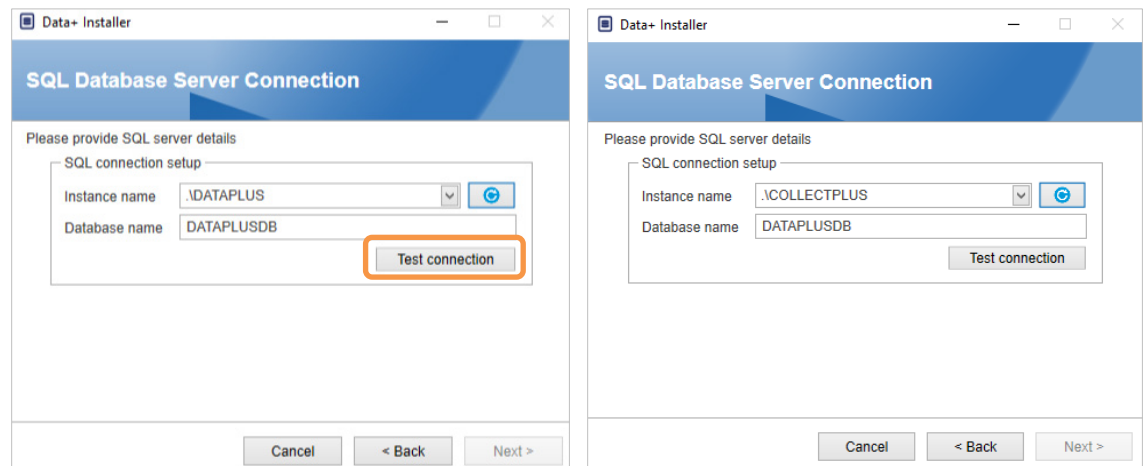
Data+ Installer

SQL Database Server Connection

Please provide SQL server details

SQL connection setup

Instance name .\DATAPLUS

Database name DATAPLUSDB

Test connection

Cancel < Back Next >

Data+ Installer

SQL Database Server Connection

Please provide SQL server details

SQL connection setup

Instance name .\COLLECTPLUS

Database name DATAPLUSDB

Test connection

Cancel < Back Next >